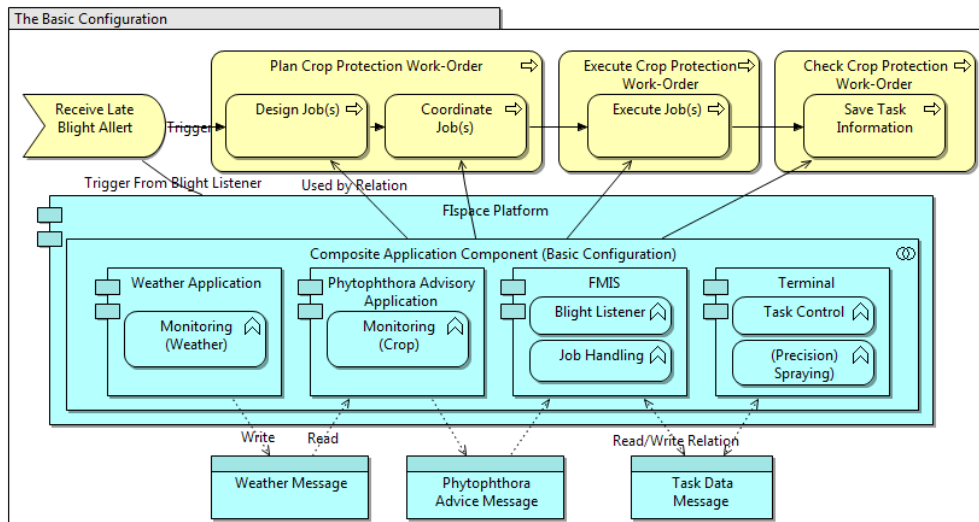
The Basic Configuration

Receive Late Blight Allert

Trigger

Plan Crop Protection Work-Order

Design Job(s)

Coordinate Job(s)

Execute Crop Protection Work-Order

Execute Job(s)

Check Crop Protection Work-Order

Save Task Information

Trigger From Blight Listener

Used by Relation

FIspace Platform

Composite Application Component (Basic Configuration)

Weather Application

Monitoring (Weather)

Phytophthora Advisory Application

Monitoring (Crop)

FMIS

Blight Listener

Job Handling

Terminal

Task Control

(Precision) Spraying)

Write

Read

Read/Write Relation

Weather Message

Phytophthora Advice Message

Task Data Message